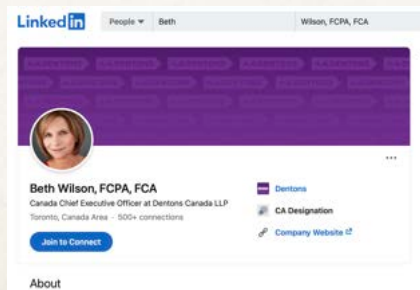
LinkedIn People ▾ Beth Wilson, FCPA, FCA

...

Beth Wilson, FCPA, FCA
Canada Chief Executive Officer at Dentons Canada LLP
Toronto, Canada Area · 500+ connections

Join to Connect

Dentons
CA Designation
Company Website

About